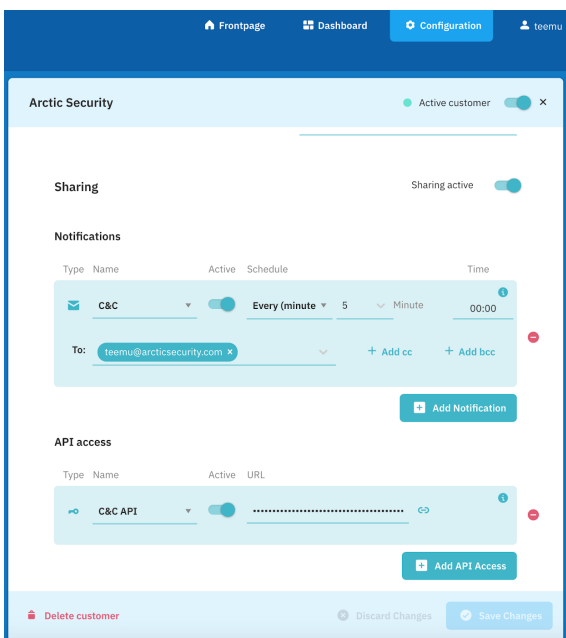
Frontpage Dashboard Configuration teemu

Arctic Security

Active customer ×

Sharing

Sharing active

Notifications

| Type | Name | Active | Schedule | | | Time |
|---|---|---|---|---|---|---|
| | C&C | | Every (minute | 5 | Minute | 00:00 |

To: teemu@arcticsecurity.com × + Add cc + Add bcc

Add Notification

API access

| Type | Name | Active | URL |
|---|---|---|---|
| | C&C API | | •••••••••••••••••••••••••••••••••••••• |

Add API Access

Delete customer

Discard Changes

Save Changes